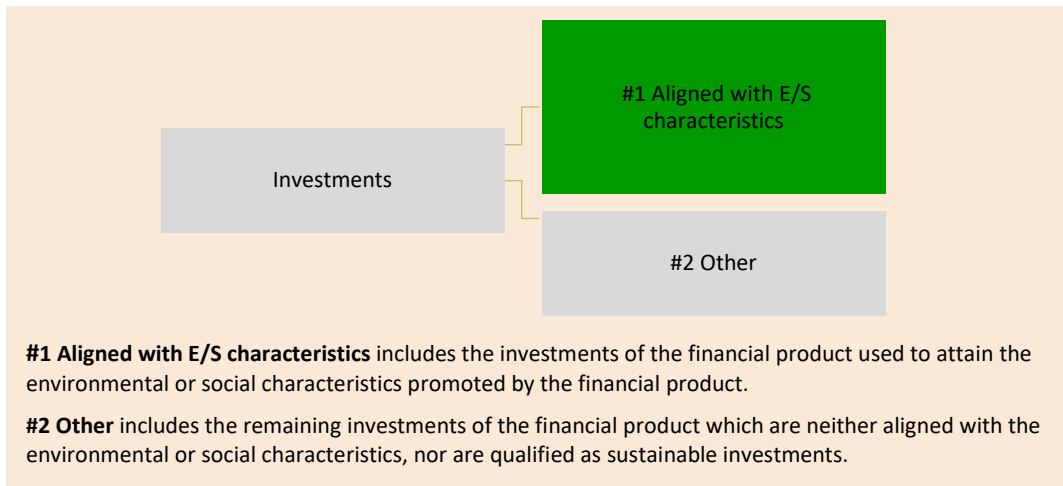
Investments

#1 Aligned with E/S characteristics

#2 Other

**#1 Aligned with E/S characteristics** includes the investments of the financial product used to attain the environmental or social characteristics promoted by the financial product.

**#2 Other** includes the remaining investments of the financial product which are neither aligned with the environmental or social characteristics, nor are qualified as sustainable investments.